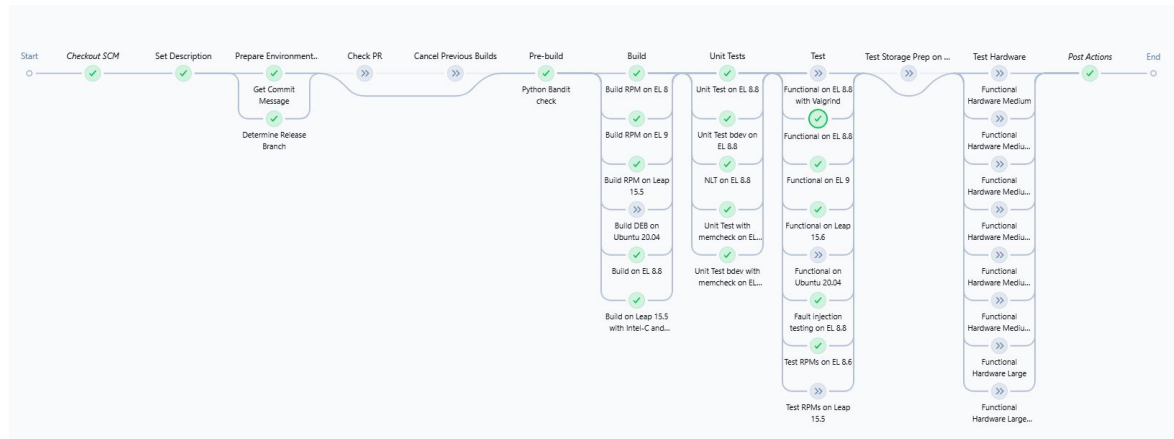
Start

Checkout SCM

Set Description

Prepare Environment...

Get Commit Message

Determine Release Branch

Check PR

Cancel Previous Builds

Pre-build

Python Bandit check

Build

Build RPM on EL 8

Build RPM on EL 9

Build RPM on Leap 15.5

Build DEB on Ubuntu 20.04

Build on EL 8.8

Build on Leap 15.5 with Intel-C and...

Unit Tests

Unit Test on EL 8.8

Unit Test bdev on EL 8.8

NLT on EL 8.8

Unit Test with memcheck on EL...

Unit Test bdev with memcheck on EL...

Test

Functional on EL 8.8 with Valgrind

Functional on EL 8.8

Functional on EL 9

Functional on Leap 15.6

Functional on Ubuntu 20.04

Fault injection testing on EL 8.8

Test RPMs on EL 8.6

Test RPMs on Leap 15.5

Test Storage Prep on ...

Test Hardware

Functional Hardware Medium

Functional Hardware Mediu...

Functional Hardware Mediu...

Functional Hardware Mediu...

Functional Hardware Mediu...

Functional Hardware Mediu...

Functional Hardware Large

Functional Hardware Large...

Post Actions

End